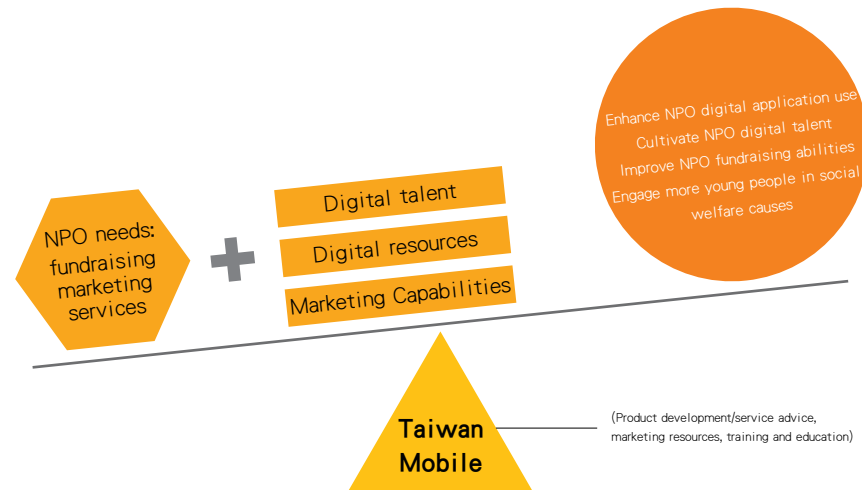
Enhance NPO digital application use
Cultivate NPO digital talent
Improve NPO fundraising abilities
Engage more young people in social welfare causes

NPO needs: fundraising marketing services

Digital talent
Digital resources
Marketing Capabilities

Taiwan Mobile

(Product development/service advice, marketing resources, training and education)